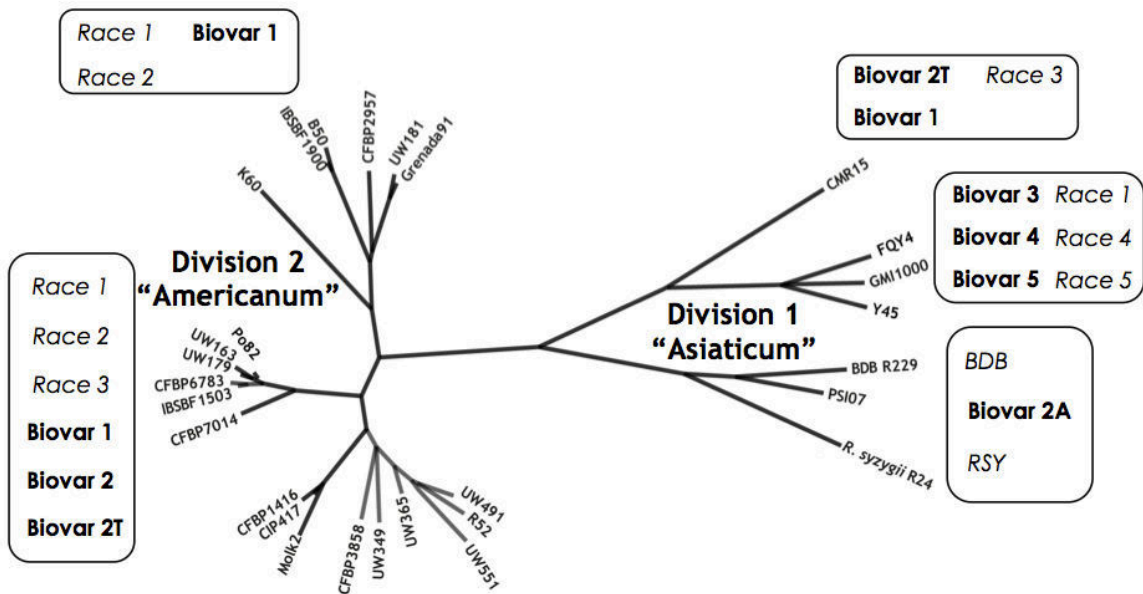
Race 1 Biovar 1
Race 2

Biovar 2T Race 3
Biovar 1

Biovar 3 Race 1
Biovar 4 Race 4
Biovar 5 Race 5

BDB
Biovar 2A
RSY

Race 1
Race 2
Race 3
Biovar 1
Biovar 2
Biovar 2T

Division 2
"Americanum"

Division 1
"Asiaticum"

K60
IBSBF1900
B50
CFBP2957
UW181
Grenada91
CMR15
FQY4
GMI1000
Y45
BDB R229
PSI07
R. syzygii R24
UW163
Po82
UW179
CFBP6783
IBSBF1503
CFBP7014
CFBP1416
CIP417
Molk2
CFBP3858
UW349
UW365
UW491
R52
UW551